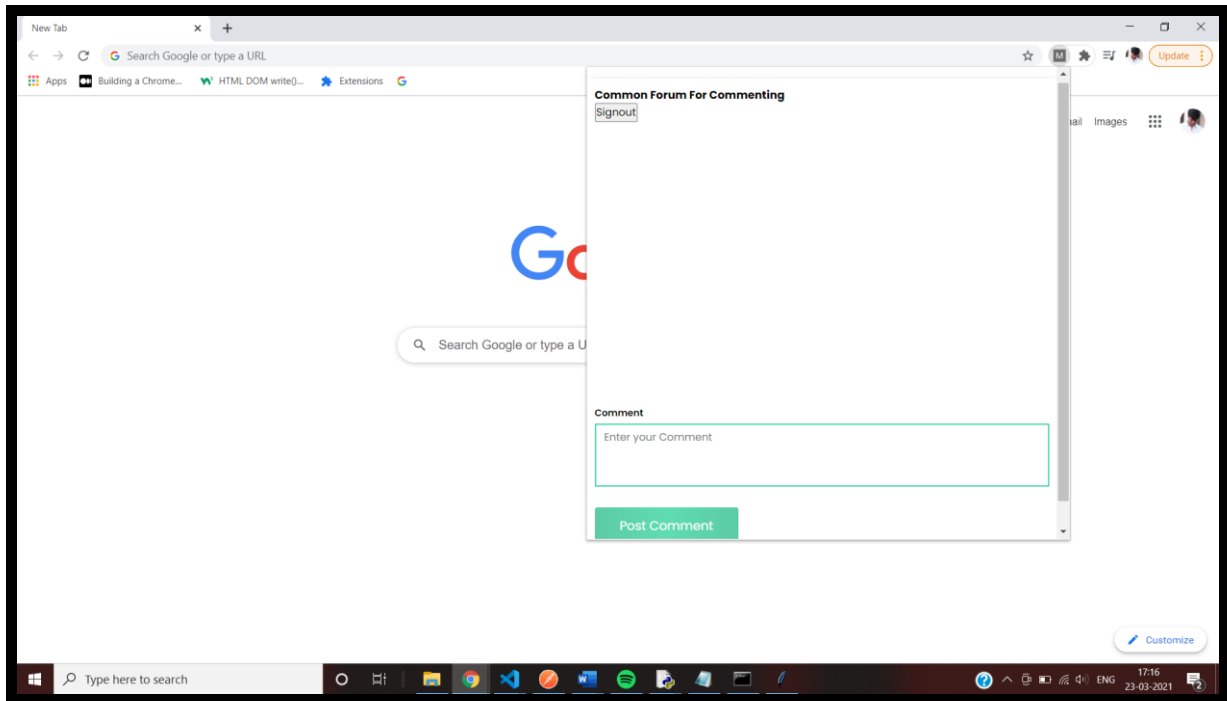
New Tab
×
+
Search Google or type a URL
Update
Apps
Building a Chrome...
HTML DOM write()...
Extensions
ail
Images
Common Forum For Commenting
Signout
Search Google or type a U
Comment
Enter your Comment
Post Comment
Customize
Type here to search
ENG
17:16
23-03-2021
2